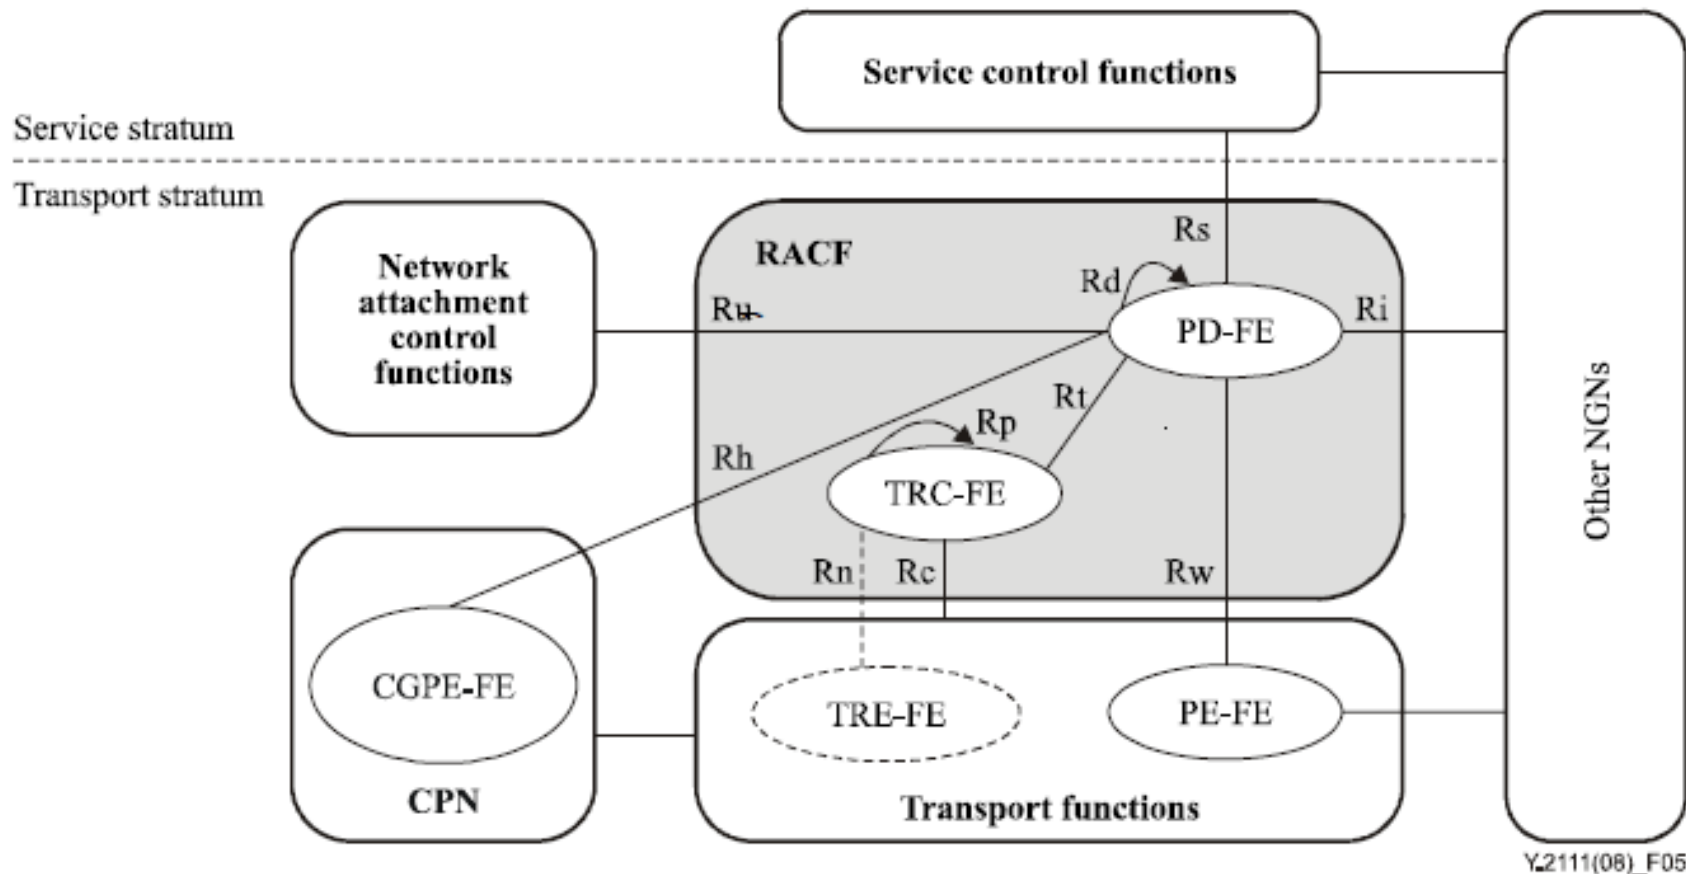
Service control functions

Service stratum

Transport stratum

Network attachment control functions

RACF

Rs

Rd

Ru

PD-FE

Ri

Rt

Rp

Rh

TRC-FE

Other NGNs

Rn

Rc

Rw

CGPE-FE

TRE-FE

PE-FE

CPN

Transport functions

Y.2111(08)_F05